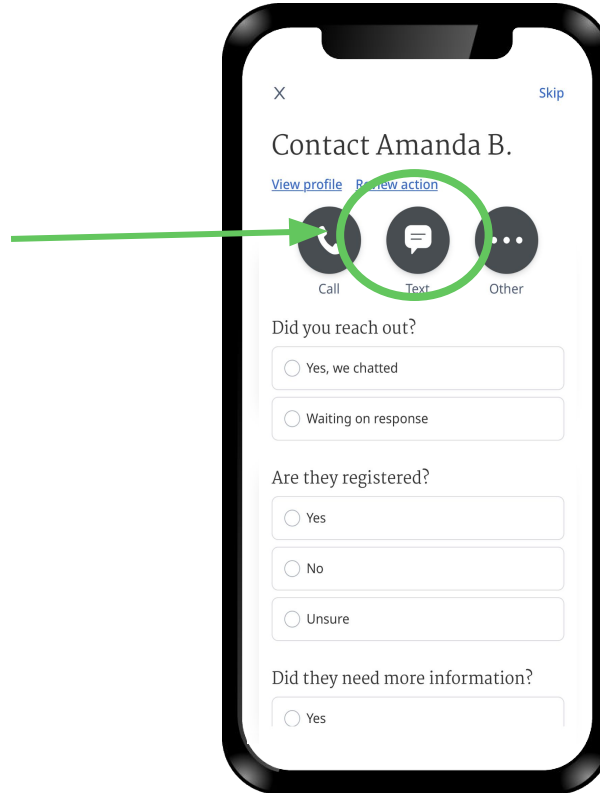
X

Skip

Contact Amanda B.

View profile Review action

Call

Text

Other

Did you reach out?

Yes, we chatted

Waiting on response

Are they registered?

Yes

No

Unsure

Did they need more information?

Yes